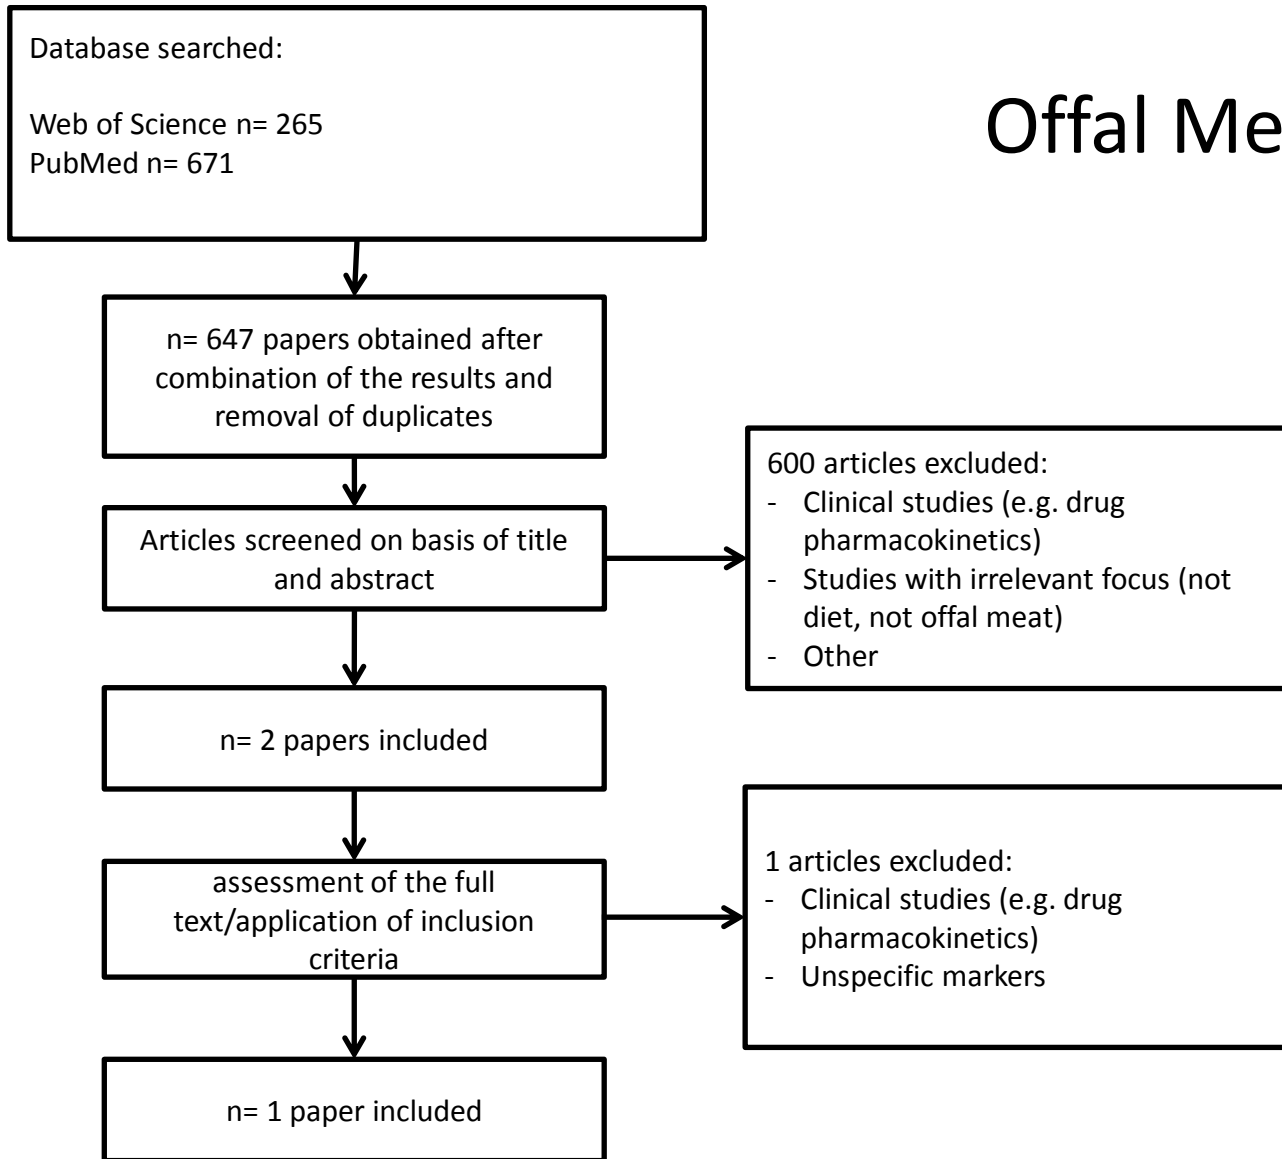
Offal Me

Database searched:

Web of Science n= 265
PubMed n= 671

n= 647 papers obtained after combination of the results and removal of duplicates

Articles screened on basis of title and abstract

600 articles excluded:
- Clinical studies (e.g. drug pharmacokinetics)
- Studies with irrelevant focus (not diet, not offal meat)
- Other

n= 2 papers included

assessment of the full text/application of inclusion criteria

1 articles excluded:
- Clinical studies (e.g. drug pharmacokinetics)
- Unspecific markers

n= 1 paper included